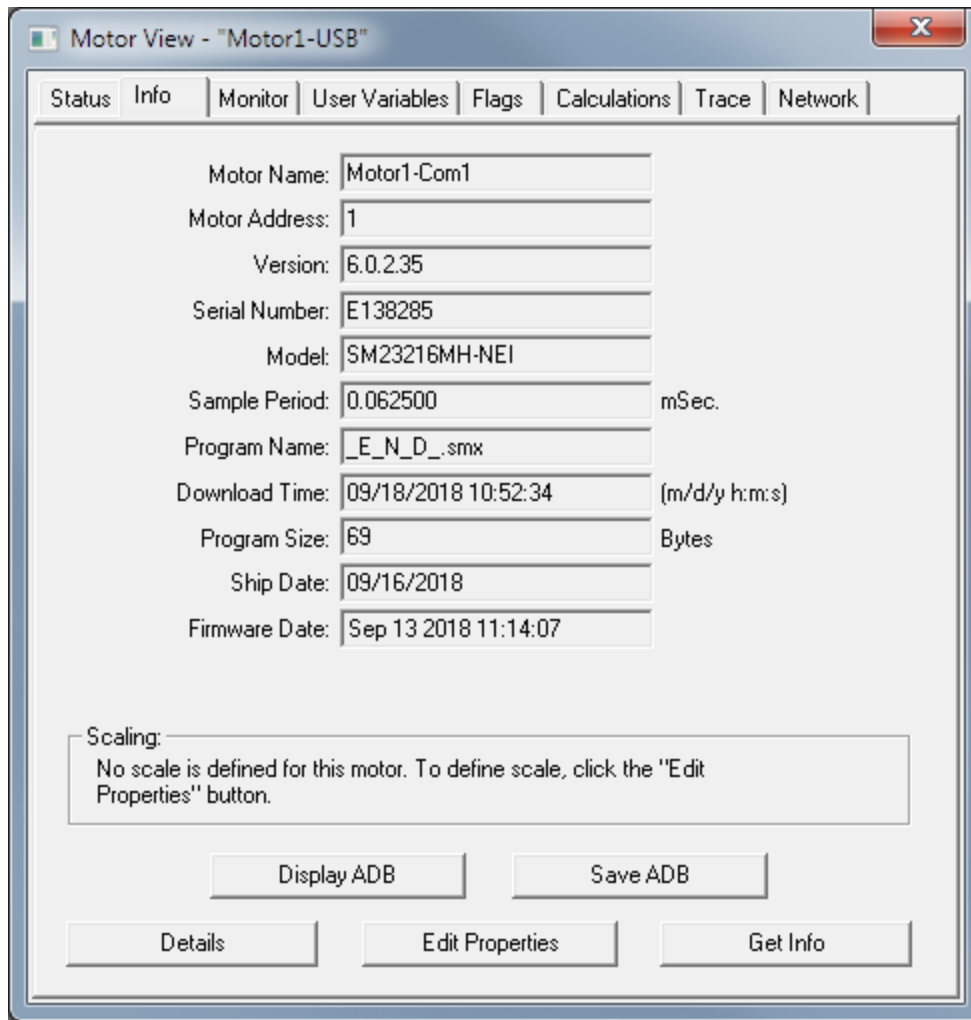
Motor View - "Motor1-USB"

Status | Info | Monitor | User Variables | Flags | Calculations | Trace | Network

Motor Name: Motor1-Com1
Motor Address: 1
Version: 6.0.2.35
Serial Number: E138285
Model: SM23216MH-NEI
Sample Period: 0.062500 mSec.
Program Name: _E_N_D_.smx
Download Time: 09/18/2018 10:52:34 (m/d/y h:m:s)
Program Size: 69 Bytes
Ship Date: 09/16/2018
Firmware Date: Sep 13 2018 11:14:07

Scaling:
No scale is defined for this motor. To define scale, click the "Edit Properties" button.

Display ADB
Save ADB
Details
Edit Properties
Get Info